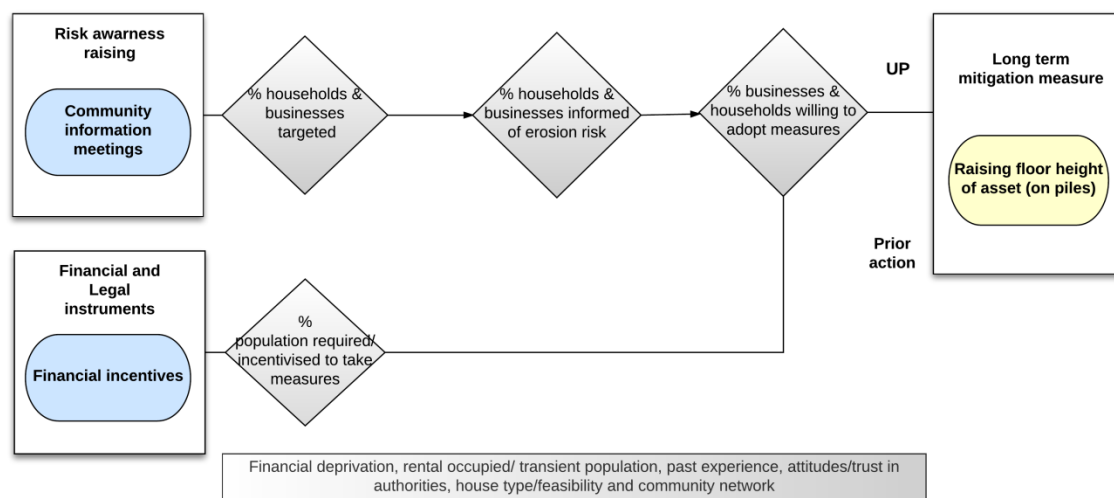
Risk awarness raising

Community information meetings

% households & businesses targeted

% households & businesses informed of erosion risk

% businesses & households willing to adopt measures

UP

Long term mitigation measure

Raising floor height of asset (on piles)

Prior action

Financial and Legal instruments

Financial incentives

% population required/ incentivised to take measures

Financial deprivation, rental occupied/ transient population, past experience, attitudes/trust in authorities, house type/feasibility and community network